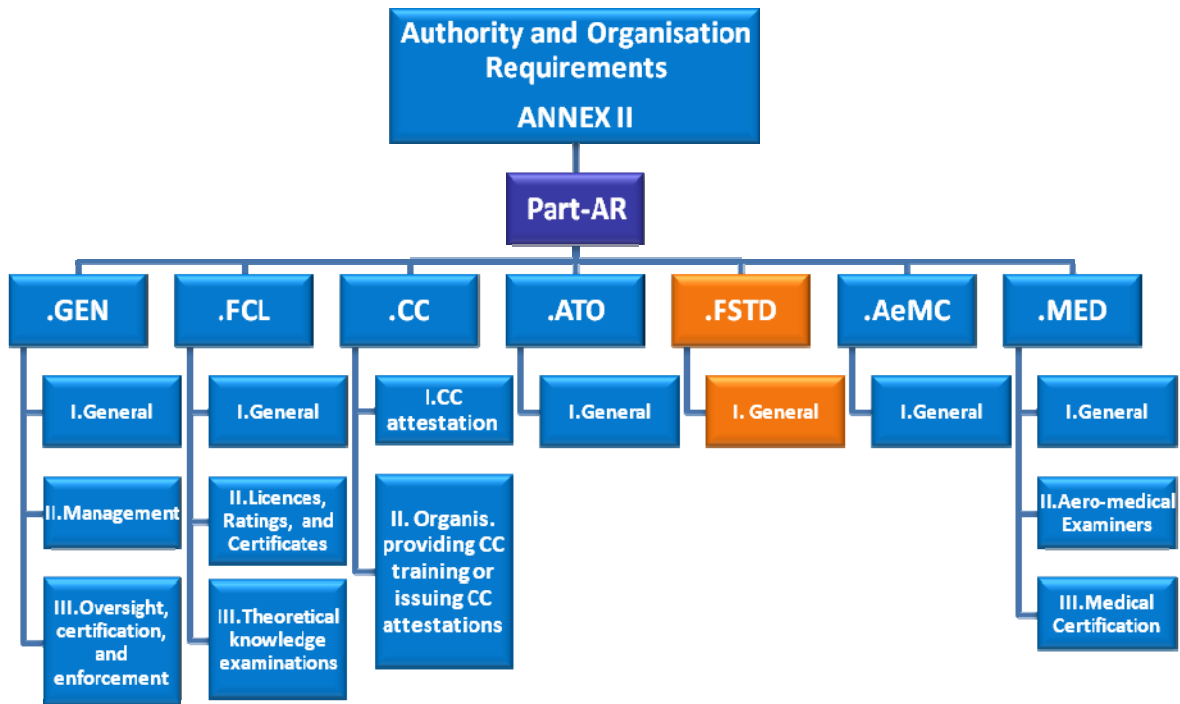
Authority and Organisation Requirements
ANNEX II

Part-AR

.GEN
I.General
II.Management
III.Oversight, certification, and enforcement

.FCL
I.General
II.Licences, Ratings, and Certificates
III.Theoretical knowledge examinations

.CC
I.CC attestation
II. Organis. providing CC training or issuing CC attestations

.ATO
I.General

.FSTD
I. General

.AeMC
I.General

.MED
I.General
II.Aero-medical Examiners
III.Medical Certification